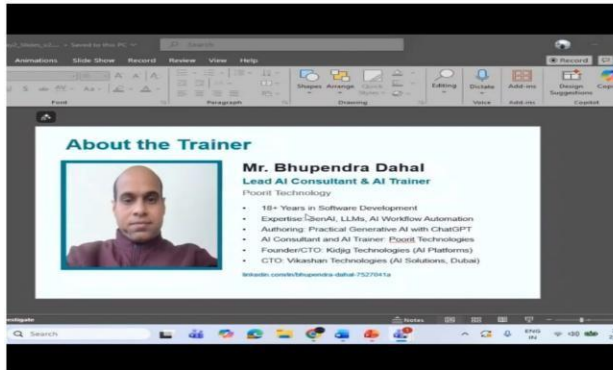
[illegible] • Saved to this PC
Search
Animations Slide Show Record Review View Help
Record
Font Paragraph Drawing Editing Dictate Add-ins Design Suggestions
Shapes Arrange Quick Styles
Voice Add-ins Copilot

About the Trainer

Mr. Bhupendra Dahal
Lead AI Consultant & AI Trainer
Poorit Technology

• 18+ Years in Software Development
• Expertise: GenAI, LLMs, AI Workflow Automation
• Authoring: Practical Generative AI with ChatGPT
• AI Consultant and AI Trainer: Poorit Technologies
• Founder/CTO: Kidjig Technologies (AI Platforms)
• CTO: Vikashan Technologies (AI Solutions, Dubai)

linkedin.com/in/bhupendra-dahal-7527041a

Notes
Search
ENG IN